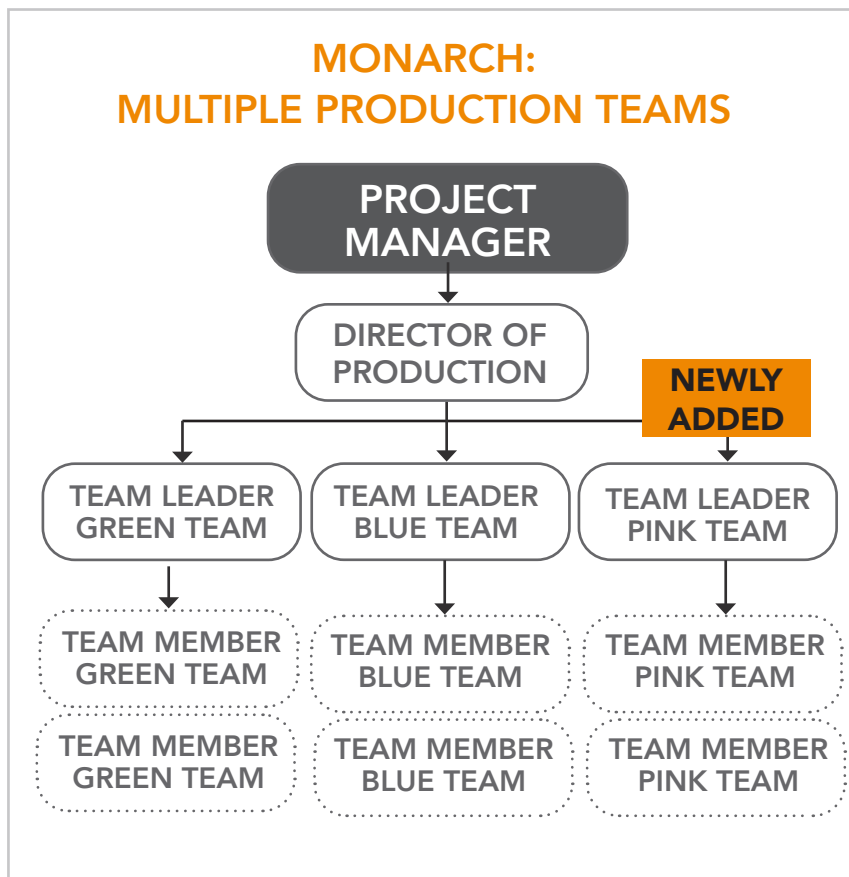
MONARCH:
MULTIPLE PRODUCTION TEAMS

PROJECT MANAGER

DIRECTOR OF PRODUCTION

NEWLY ADDED

TEAM LEADER GREEN TEAM

TEAM LEADER BLUE TEAM

TEAM LEADER PINK TEAM

TEAM MEMBER GREEN TEAM

TEAM MEMBER BLUE TEAM

TEAM MEMBER PINK TEAM

TEAM MEMBER GREEN TEAM

TEAM MEMBER BLUE TEAM

TEAM MEMBER PINK TEAM